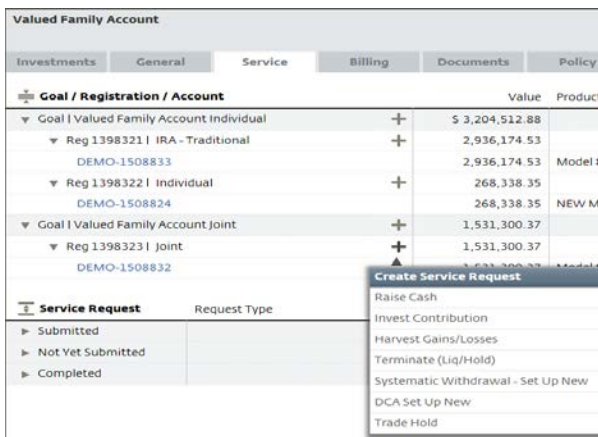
Valued Family Account

Investments General Service Billing Documents Policy

Goal / Registration / Account Value Product

Goal | Valued Family Account Individual $ 3,204,512.88

Reg 1398321 | IRA - Traditional 2,936,174.53

DEMO-1508833 2,936,174.53 Model

Reg 1398322 | Individual 268,338.35

DEMO-1508824 268,338.35 NEW M

Goal | Valued Family Account Joint 1,531,300.37

Reg 1398323 | Joint 1,531,300.37

DEMO-1508832

Service Request Request Type

Submitted

Not Yet Submitted

Completed

Create Service Request

Raise Cash

Invest Contribution

Harvest Gains/Losses

Terminate (Liq/Hold)

Systematic Withdrawal - Set Up New

DCA Set Up New

Trade Hold